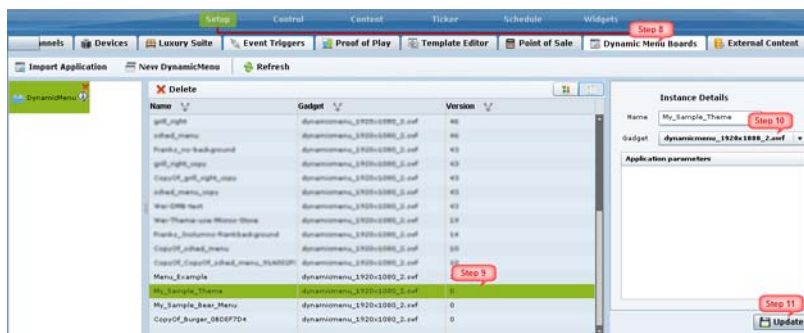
Setup Control Content Ticker Schedule Widgets

Step 8

annels Devices Luxury Suite Event Triggers Proof of Play Template Editor Point of Sale Dynamic Menu Boards External Content

Import Application New DynamicMenu Refresh

DynamicMenu

Delete

| Name | Gadget | Version |
|---|---|---|
| grill_right | dynamicmenu_1920x1080_2.swf | 46 |
| cdhad_menu | dynamicmenu_1920x1080_2.swf | 46 |
| Franks_no-background | dynamicmenu_1920x1080_2.swf | 43 |
| grill_right_copy | dynamicmenu_1920x1080_2.swf | 43 |
| CopyOf_grill_right_copy | dynamicmenu_1920x1080_2.swf | 43 |
| cdhad_menu_copy | dynamicmenu_1920x1080_2.swf | 43 |
| War-DMB-Test | dynamicmenu_1920x1080_2.swf | 43 |
| War-Theme-use-Mono-Stone | dynamicmenu_1920x1080_2.swf | 19 |
| Franks_2columns-thankbackground | dynamicmenu_1920x1080_2.swf | 14 |
| CopyOf_cdhad_menu | dynamicmenu_1920x1080_2.swf | 10 |
| CopyOf_CopyOf_cdhad_menu_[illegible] | dynamicmenu_1920x1080_2.swf | 10 |
| Menu_Example | dynamicmenu_1920x1080_2.swf | 1 |
| My_Sample_Theme | dynamicmenu_1920x1080_2.swf | 0 |
| My_Sample_Bear_Menu | dynamicmenu_1920x1080_2.swf | 0 |
| CopyOf_Burger_0BDEF7D4 | dynamicmenu_1920x1080_2.swf | 0 |

Step 9

Instance Details

Name My_Sample_Theme

Step 10

Gadget dynamicmenu_1920x1080_2.swf

Application parameters

Step 11

Update